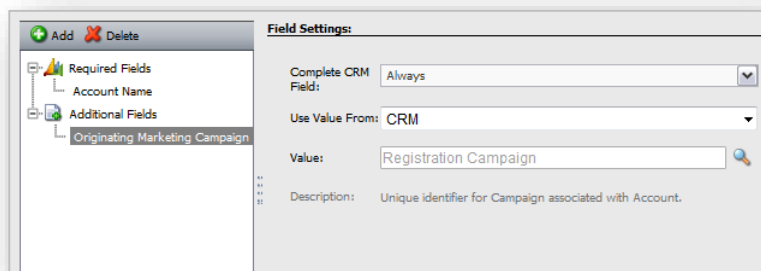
Add Delete

Required Fields
Account Name
Additional Fields
Originating Marketing Campaign

Field Settings:

Complete CRM Field: Always

Use Value From: CRM

Value: Registration Campaign

Description: Unique identifier for Campaign associated with Account.